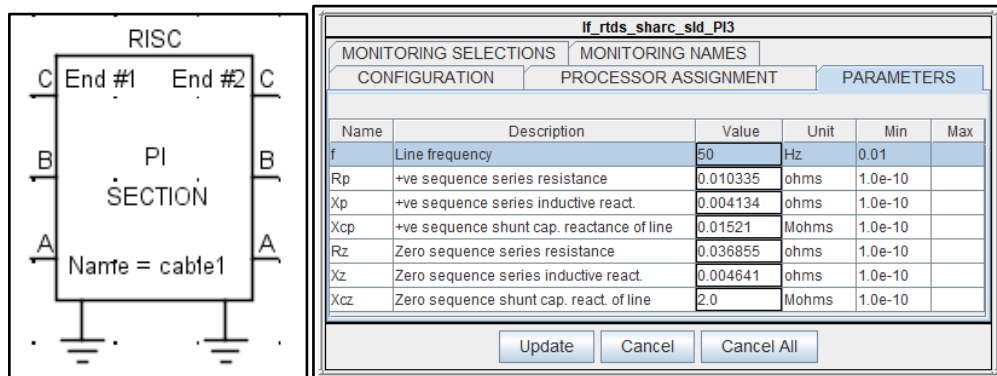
RISC

C End #1 End #2 C

B PI B

SECTION

A Name = cable1 A

lf_rtds_sharc_sld_PI3

MONITORING SELECTIONS | MONITORING NAMES

CONFIGURATION | PROCESSOR ASSIGNMENT | PARAMETERS

| Name | Description | Value | Unit | Min | Max |
|---|---|---|---|---|---|
| f | Line frequency | 50 | Hz | 0.01 | |
| Rp | +ve sequence series resistance | 0.010335 | ohms | 1.0e-10 | |
| Xp | +ve sequence series inductive react. | 0.004134 | ohms | 1.0e-10 | |
| Xcp | +ve sequence shunt cap. reactance of line | 0.01521 | Mohms | 1.0e-10 | |
| Rz | Zero sequence series resistance | 0.036855 | ohms | 1.0e-10 | |
| Xz | Zero sequence series inductive react. | 0.004641 | ohms | 1.0e-10 | |
| Xcz | Zero sequence shunt cap. react. of line | 2.0 | Mohms | 1.0e-10 | |

Update | Cancel | Cancel All